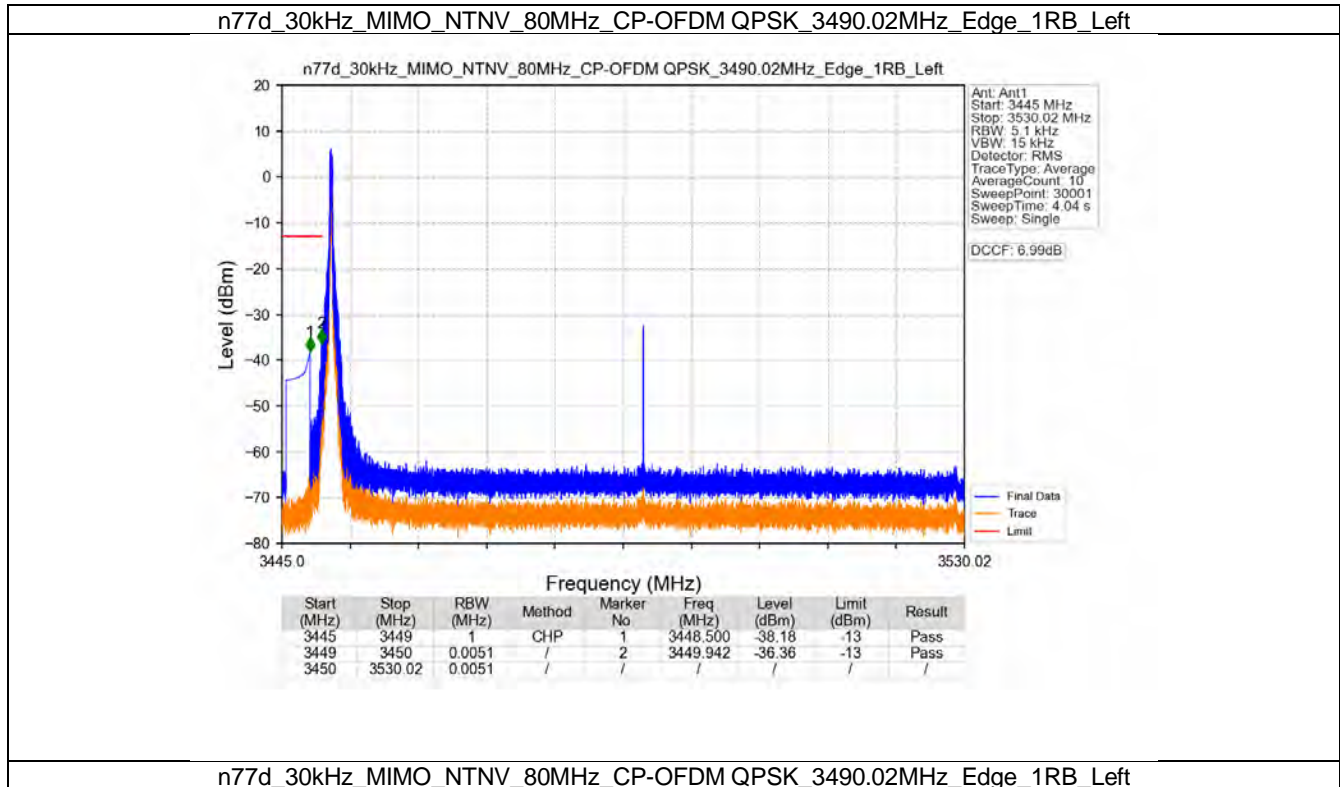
n77d_30kHz_MIMO_NTNV_80MHz_CP-OFDM QPSK_3490.02MHz_Edge_1RB_Left

n77d_30kHz_MIMO_NTNV_80MHz_CP-OFDM QPSK_3490.02MHz_Edge_1RB_Left

Ant: Ant1
Start: 3445 MHz
Stop: 3530.02 MHz
RBW: 5.1 kHz
VBW: 15 kHz
Detector: RMS
TraceType: Average
AverageCount: 10
SweepPoint: 30001
SweepTime: 4.04 s
Sweep: Single

DCCF: 6.99dB

20
10
0
-10
-20
-30
-40
-50
-60
-70
-80

Level (dBm)

1 2

Final Data
Trace
Limit

3445.0
3530.02

Frequency (MHz)

| Start (MHz) | Stop (MHz) | RBW (MHz) | Method | Marker No | Freq (MHz) | Level (dBm) | Limit (dBm) | Result |
|---|---|---|---|---|---|---|---|---|
| 3445 | 3449 | 1 | CHP | 1 | 3448.500 | -38.18 | -13 | Pass |
| 3449 | 3450 | 0.0051 | / | 2 | 3449.942 | -36.36 | -13 | Pass |
| 3450 | 3530.02 | 0.0051 | / | / | / | / | / | / |

n77d_30kHz_MIMO_NTNV_80MHz_CP-OFDM QPSK_3490.02MHz_Edge_1RB_Left